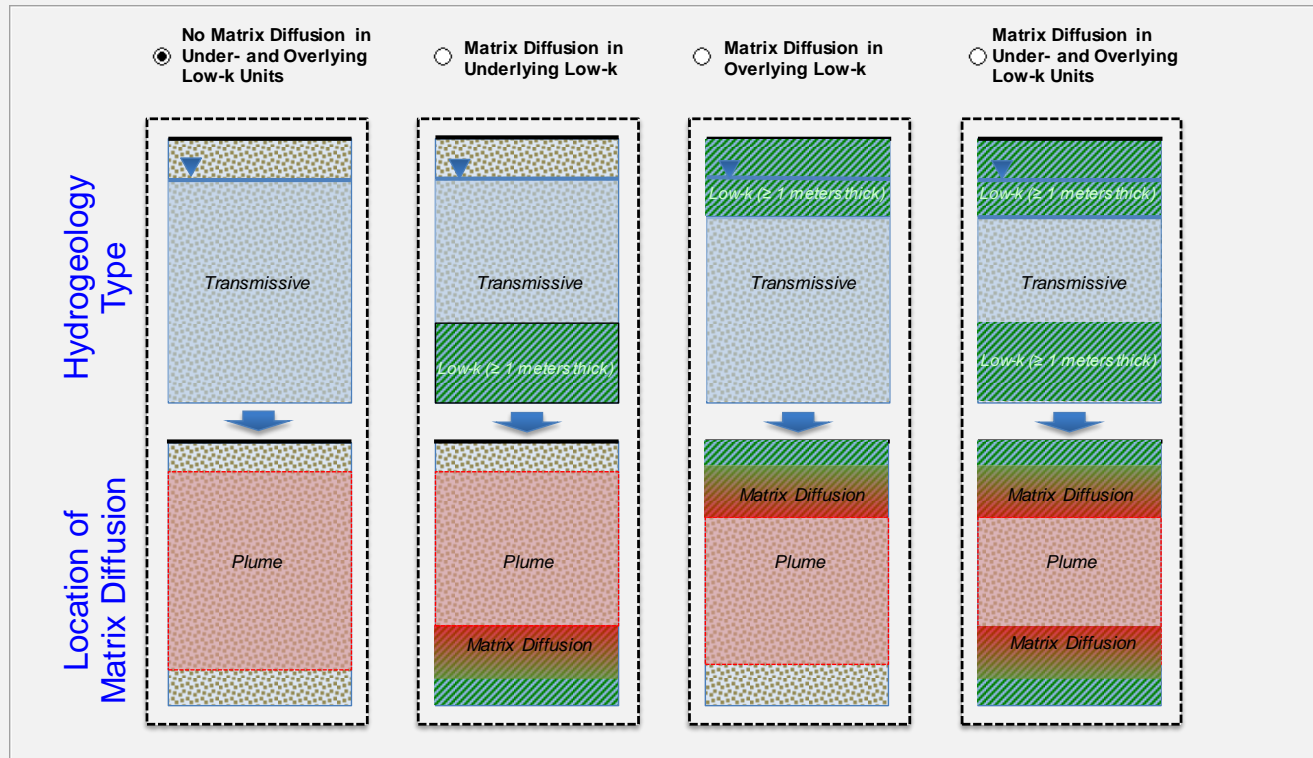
No Matrix Diffusion in Under- and Overlying Low-k Units

Matrix Diffusion in Underlying Low-k

Matrix Diffusion in Overlying Low-k

Matrix Diffusion in Under- and Overlying Low-k Units

Hydrogeology Type

Transmissive

Transmissive

Low-k (≥ 1 meters thick)

Low-k (≥ 1 meters thick)

Transmissive

Low-k (≥ 1 meters thick)

Transmissive

Low-k (≥ 1 meters thick)

Location of Matrix Diffusion

Plume

Plume

Matrix Diffusion

Matrix Diffusion

Plume

Matrix Diffusion

Plume

Matrix Diffusion